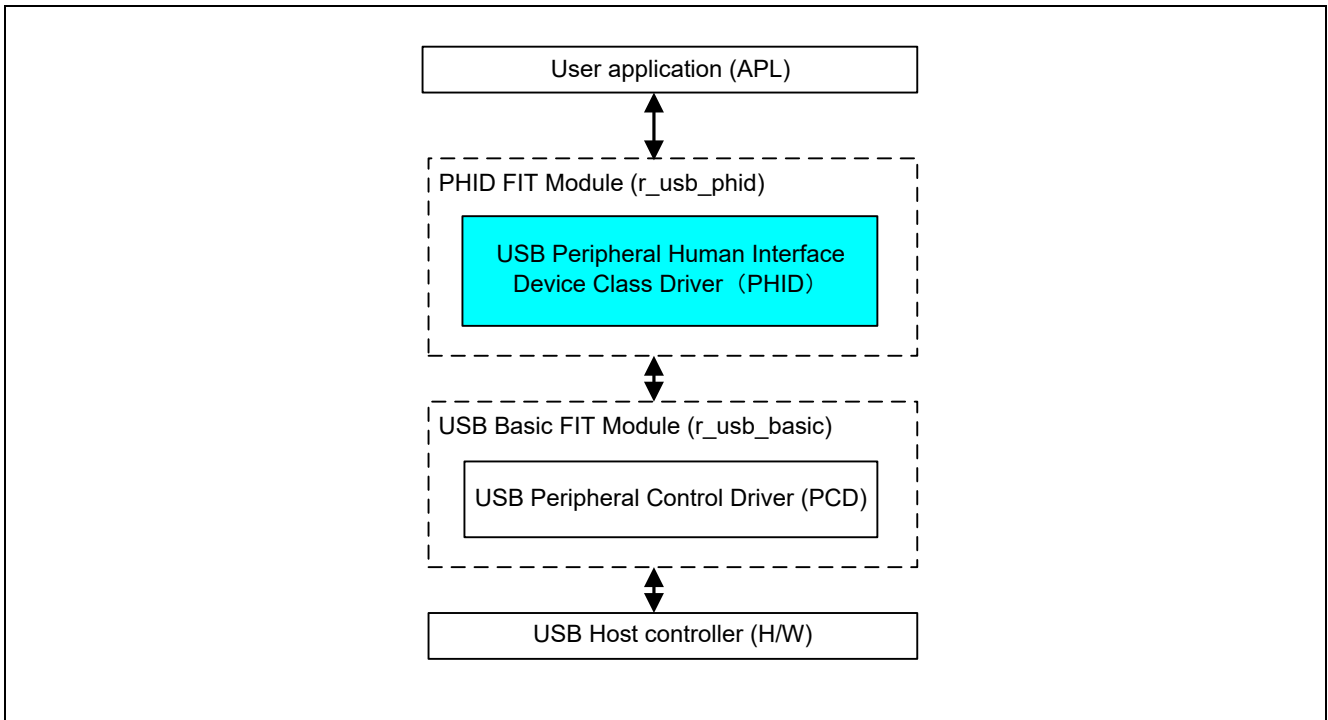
User application (APL)

PHID FIT Module (r_usb_phid)

USB Peripheral Human Interface Device Class Driver（PHID）

USB Basic FIT Module (r_usb_basic)

USB Peripheral Control Driver (PCD)

USB Host controller (H/W)